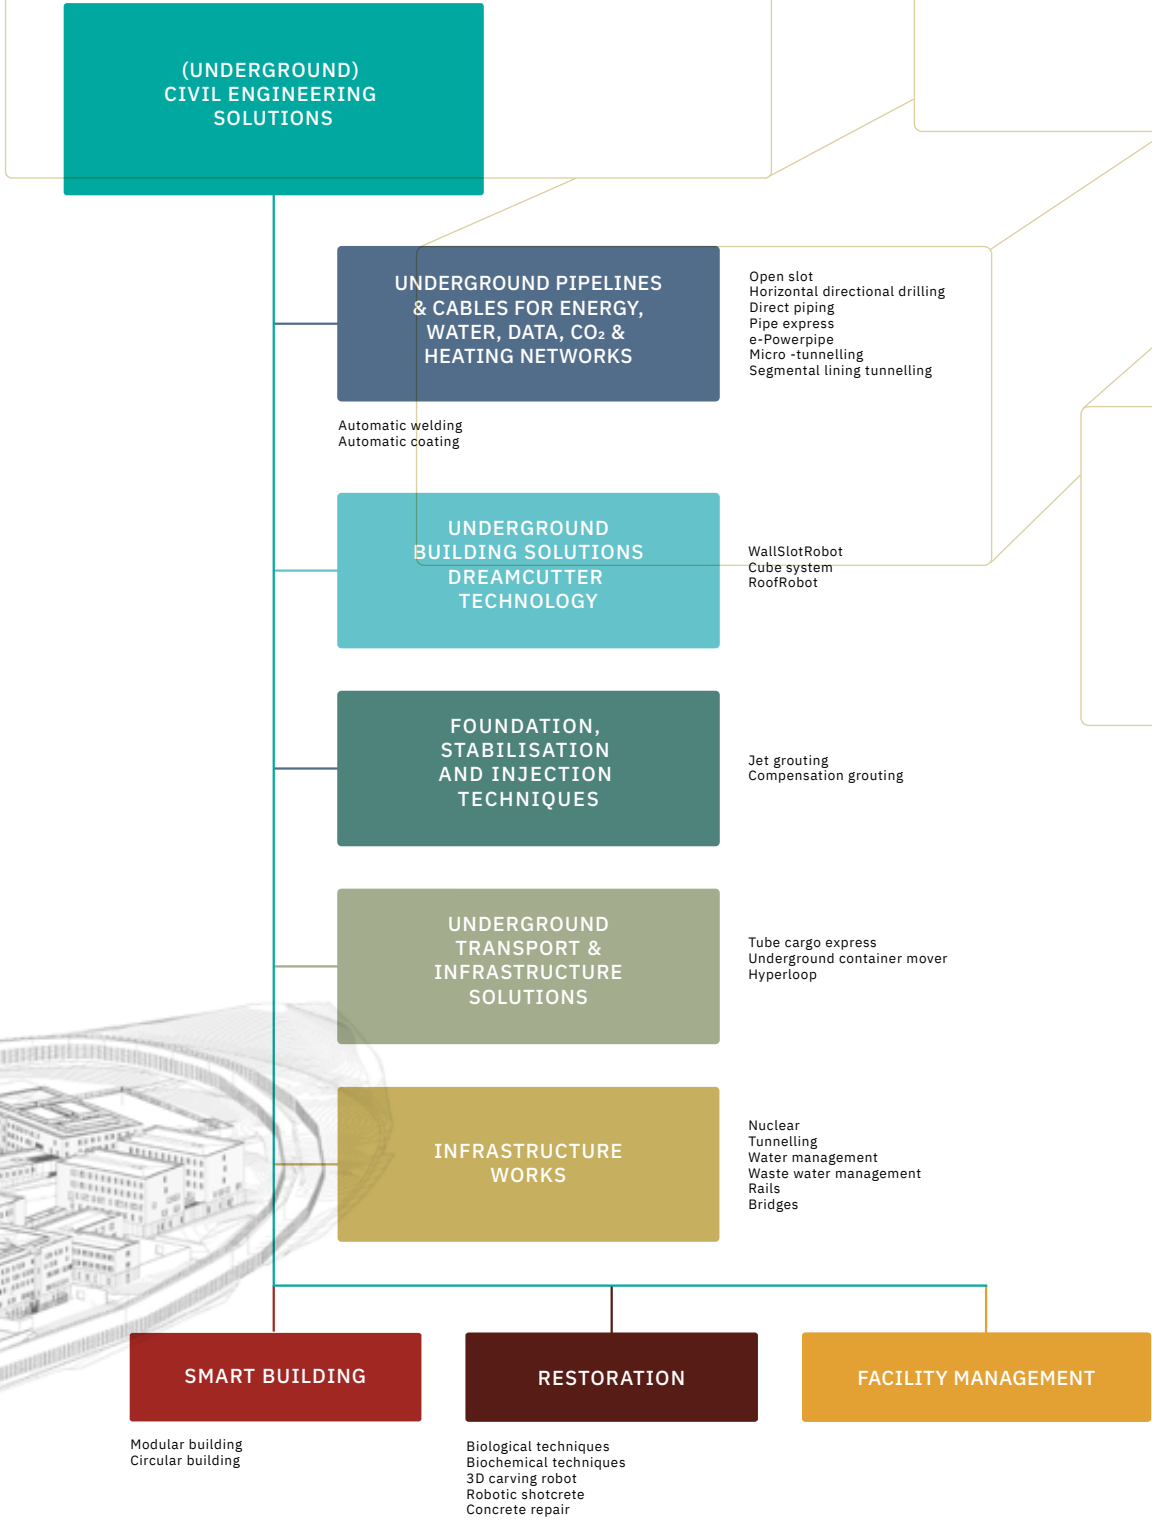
(UNDERGROUND) CIVIL ENGINEERING SOLUTIONS

UNDERGROUND PIPELINES & CABLES FOR ENERGY, WATER, DATA, $CO_2$ & HEATING NETWORKS

Open slot
Horizontal directional drilling
Direct piping
Pipe express
e-Powerpipe
Micro -tunnelling
Segmental lining tunnelling

Automatic welding
Automatic coating

UNDERGROUND BUILDING SOLUTIONS DREAMCUTTER TECHNOLOGY

WallSlotRobot
Cube system
RoofRobot

FOUNDATION, STABILISATION AND INJECTION TECHNIQUES

Jet grouting
Compensation grouting

UNDERGROUND TRANSPORT & INFRASTRUCTURE SOLUTIONS

Tube cargo express
Underground container mover
Hyperloop

INFRASTRUCTURE WORKS

Nuclear
Tunnelling
Water management
Waste water management
Rails
Bridges

SMART BUILDING

Modular building
Circular building

RESTORATION

Biological techniques
Biochemical techniques
3D carving robot
Robotic shotcrete
Concrete repair

FACILITY MANAGEMENT